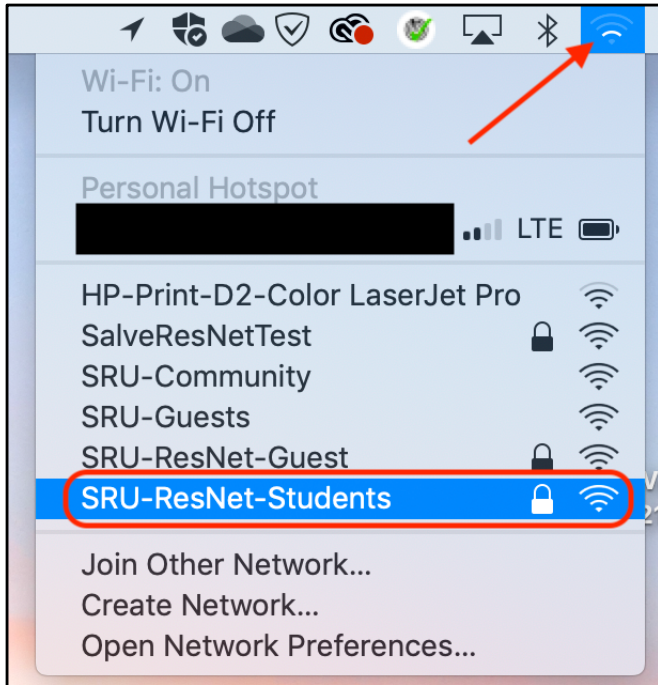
Wi-Fi: On
Turn Wi-Fi Off

Personal Hotspot
LTE

HP-Print-D2-Color LaserJet Pro
SalveResNetTest
SRU-Community
SRU-Guests
SRU-ResNet-Guest
SRU-ResNet-Students

Join Other Network...
Create Network...
Open Network Preferences...